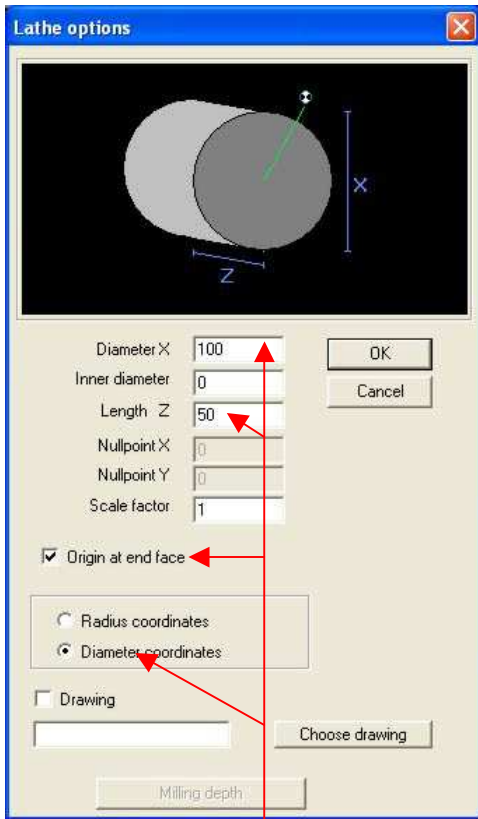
Lathe options

X

Z

Diameter X 100
Inner diameter 0
Length Z 50
Nullpoint X 0
Nullpoint Y 0
Scale factor 1

OK
Cancel

Origin at end face

Radius coordinates
Diameter coordinates

Drawing

Choose drawing

Milling depth